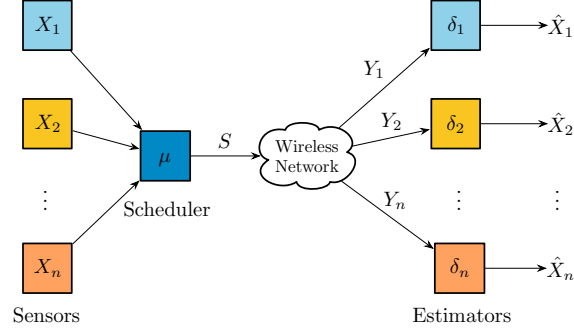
$X_1$

$X_2$

$\vdots$

$X_n$

Sensors

$\mu$

Scheduler

$S$

Wireless Network

$Y_1$

$Y_2$

$Y_n$

$\delta_1$

$\delta_2$

$\vdots$

$\delta_n$

Estimators

$\hat{X}_1$

$\hat{X}_2$

$\vdots$

$\hat{X}_n$